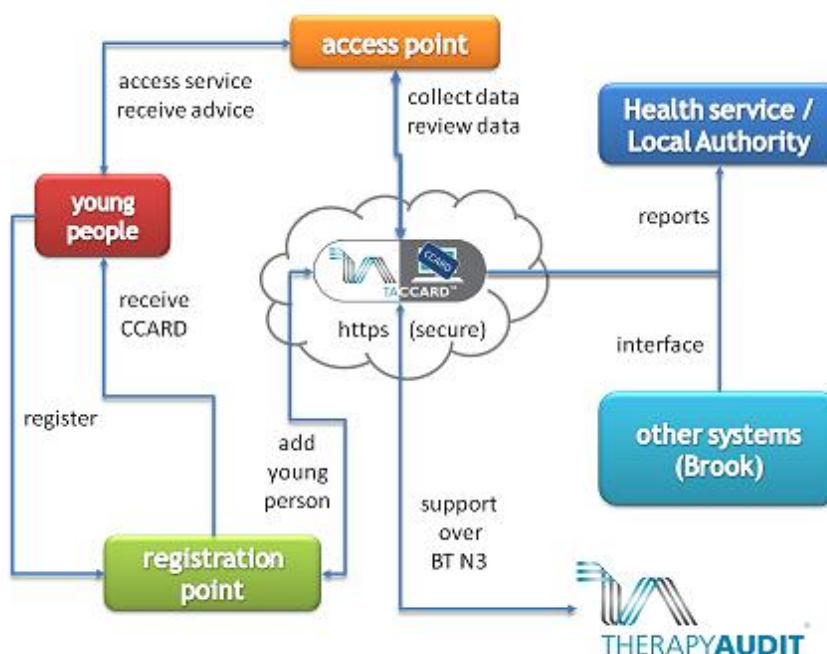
access point

access service
receive advice

collect data
review data

Health service /
Local Authority

young
people

reports

CCARD

TA CCARD™

https (secure)

receive
CCARD

interface

register

add
young
person

other systems
(Brook)

support
over
BT N3

registration
point

THERAPYAUDIT